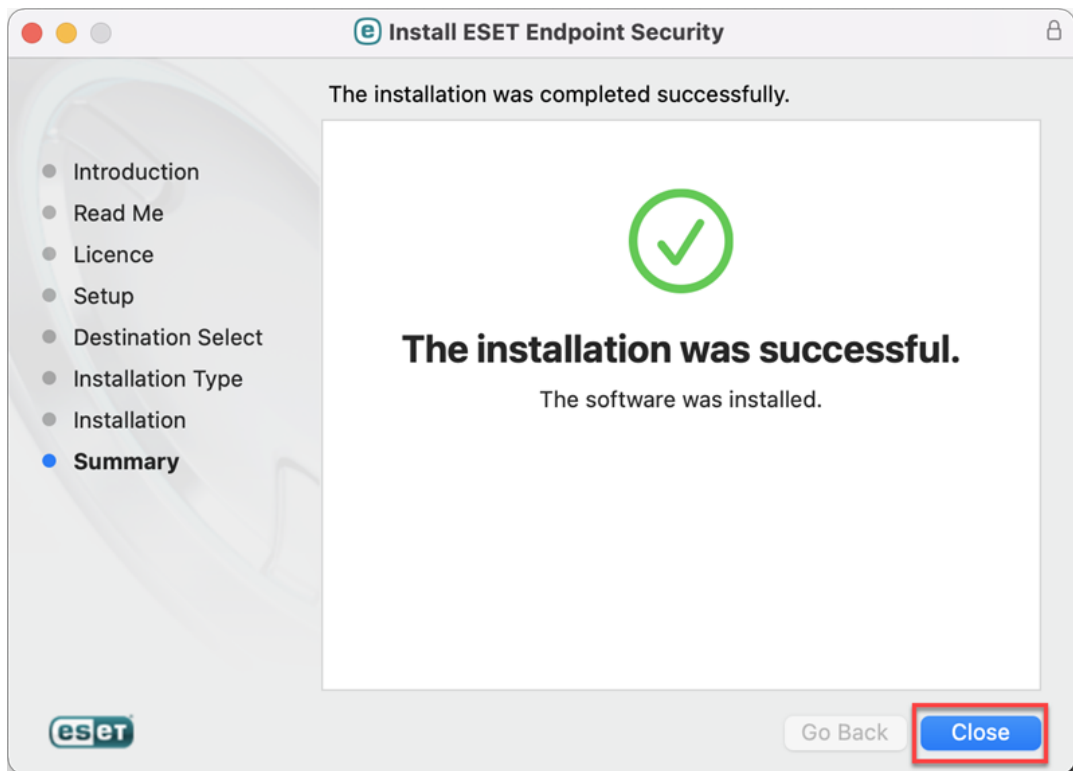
Install ESET Endpoint Security

The installation was completed successfully.

Introduction
Read Me
Licence
Setup
Destination Select
Installation Type
Installation
Summary

The installation was successful.

The software was installed.

eset

Go Back
Close